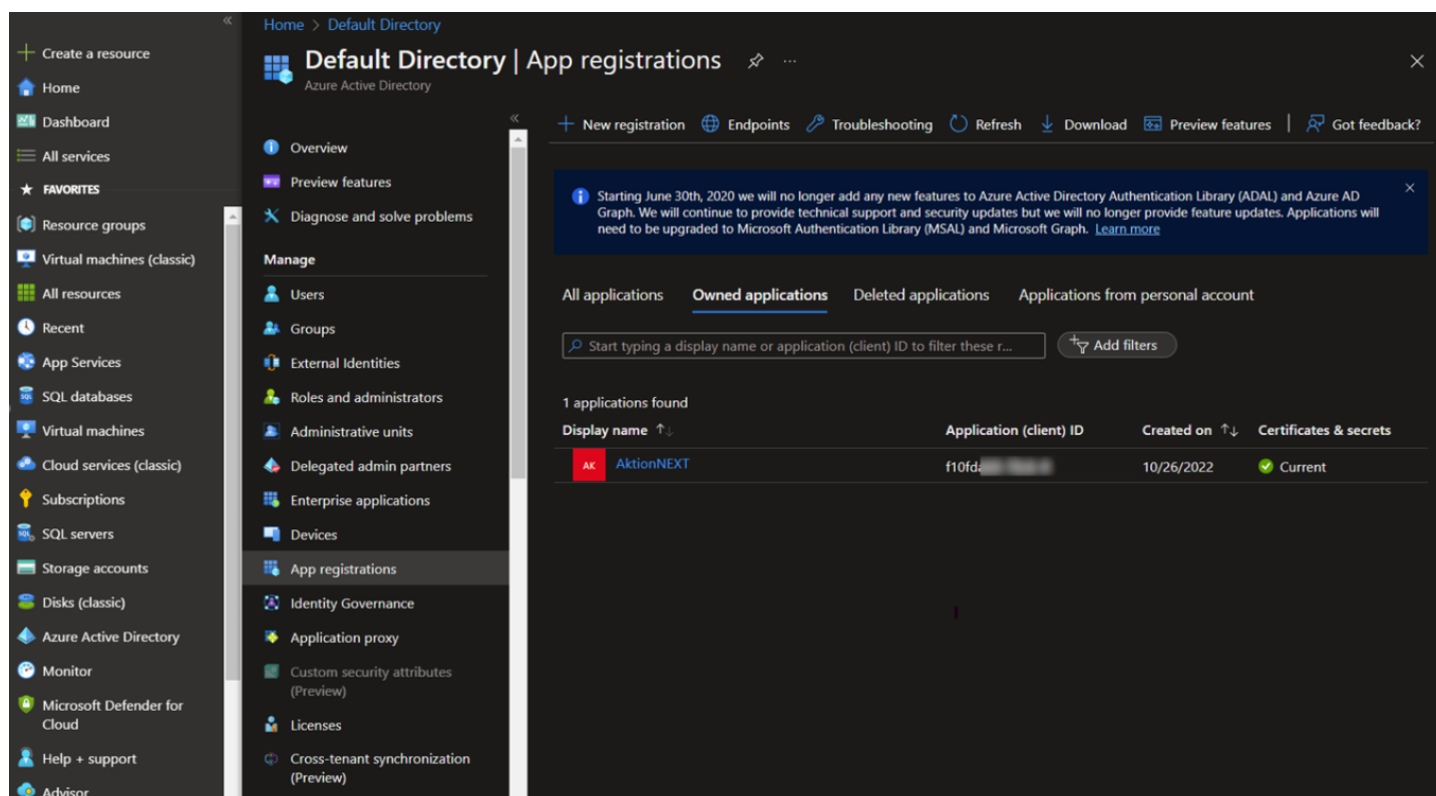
Create a resource
Home
Dashboard
All services
FAVORITES
Resource groups
Virtual machines (classic)
All resources
Recent
App Services
SQL databases
Virtual machines
Cloud services (classic)
Subscriptions
SQL servers
Storage accounts
Disks (classic)
Azure Active Directory
Monitor
Microsoft Defender for Cloud
Help + support
Advisor

Home > Default Directory

Default Directory | App registrations
Azure Active Directory

Overview
Preview features
Diagnose and solve problems
Manage
Users
Groups
External Identities
Roles and administrators
Administrative units
Delegated admin partners
Enterprise applications
Devices
App registrations
Identity Governance
Application proxy
Custom security attributes (Preview)
Licenses
Cross-tenant synchronization (Preview)

New registration | Endpoints | Troubleshooting | Refresh | Download | Preview features | Got feedback?

Starting June 30th, 2020 we will no longer add any new features to Azure Active Directory Authentication Library (ADAL) and Azure AD Graph. We will continue to provide technical support and security updates but we will no longer provide feature updates. Applications will need to be upgraded to Microsoft Authentication Library (MSAL) and Microsoft Graph. Learn more

All applications | Owned applications | Deleted applications | Applications from personal account

Start typing a display name or application (client) ID to filter these r...
Add filters

1 applications found

| Display name | Application (client) ID | Created on | Certificates & secrets |
|---|---|---|---|
| AK AktionNEXT | f10fd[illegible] | 10/26/2022 | Current |